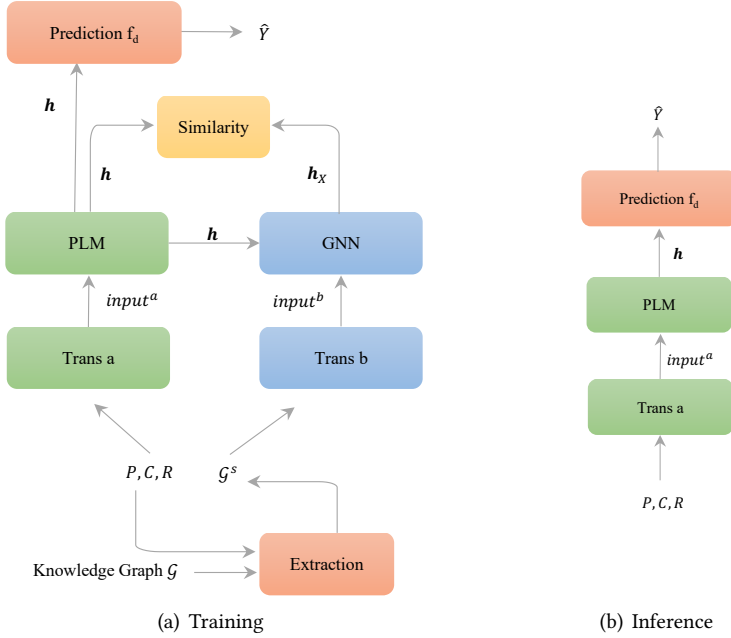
Prediction $f_d$ $\hat{Y}$

$\boldsymbol{h}$

Similarity

$\boldsymbol{h}$

$\boldsymbol{h}_X$

PLM $\boldsymbol{h}$ GNN

$input^a$

$input^b$

Trans a

Trans b

$P, C, R$

$\mathcal{G}^s$

Knowledge Graph $\mathcal{G}$

Extraction

(a) Training

$\hat{Y}$

Prediction $f_d$

$\boldsymbol{h}$

PLM

$input^a$

Trans a

$P, C, R$

(b) Inference